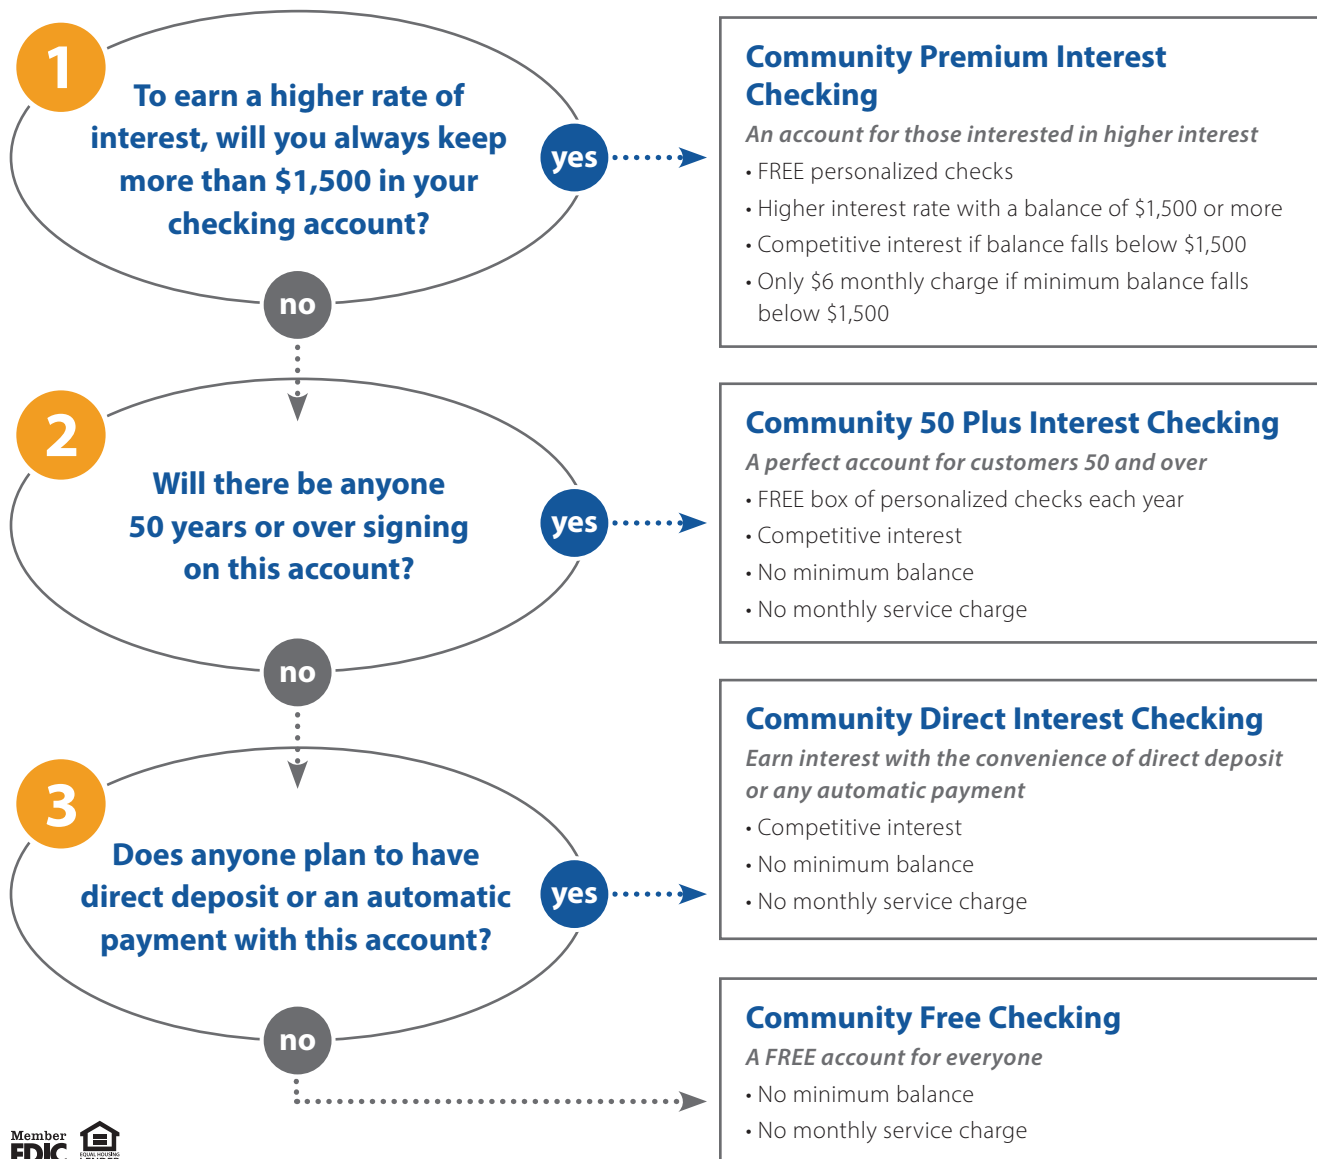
1

To earn a higher rate of interest, will you always keep more than $1,500 in your checking account?

yes

no

Community Premium Interest Checking

An account for those interested in higher interest

• FREE personalized checks

• Higher interest rate with a balance of $1,500 or more

• Competitive interest if balance falls below $1,500

• Only $6 monthly charge if minimum balance falls below $1,500

2

Will there be anyone 50 years or over signing on this account?

yes

no

Community 50 Plus Interest Checking

A perfect account for customers 50 and over

• FREE box of personalized checks each year

• Competitive interest

• No minimum balance

• No monthly service charge

3

Does anyone plan to have direct deposit or an automatic payment with this account?

yes

no

Community Direct Interest Checking

Earn interest with the convenience of direct deposit or any automatic payment

• Competitive interest

• No minimum balance

• No monthly service charge

Community Free Checking

A FREE account for everyone

• No minimum balance

• No monthly service charge

Member FDIC

EQUAL HOUSING LENDER